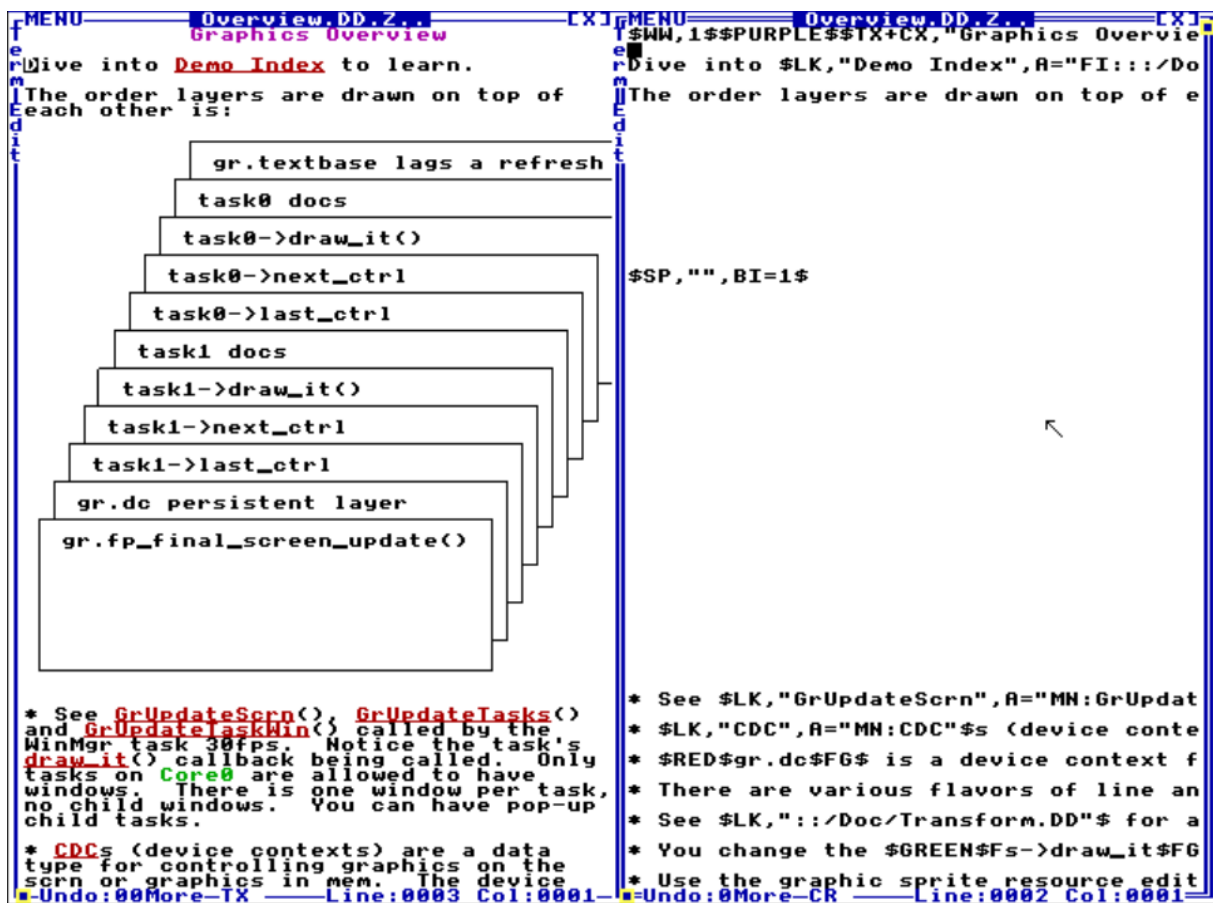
MENU Overview.DD.Z.. [X]
Graphics Overview
Term Edit
Dive into Demo Index to learn.

The order layers are drawn on top of each other is:

gr.textbase lags a refresh
task0 docs
task0->draw_it()
task0->next_ctrl
task0->last_ctrl
task1 docs
task1->draw_it()
task1->next_ctrl
task1->last_ctrl
gr.dc persistent layer
gr.fp_final_screen_update()

* See GrUpdateScrn(), GrUpdateTasks() and GrUpdateTaskWin() called by the WinMgr task 30fps. Notice the task's draw_it() callback being called. Only tasks on Core0 are allowed to have windows. There is one window per task, no child windows. You can have pop-up child tasks.

* CDCs (device contexts) are a data type for controlling graphics on the scrn or graphics in mem. The device

Undo:00More-TX Line:0003 Col:0001

MENU Overview.DD.Z.. [X]
Term Edit
$WW,1$$PURPLE$$TX+CX,"Graphics Overvie
Dive into $LK,"Demo Index",A="FI:::/Do
The order layers are drawn on top of e

$SP,"",BI=1$

* See $LK,"GrUpdateScrn",A="MN:GrUpdat
* $LK,"CDC",A="MN:CDC"$s (device conte
* $RED$gr.dc$FG$ is a device context f
* There are various flavors of line an
* See $LK,"::/Doc/Transform.DD"$ for a
* You change the $GREEN$Fs->draw_it$FG
* Use the graphic sprite resource edit
Undo:0More-CR Line:0002 Col:0001